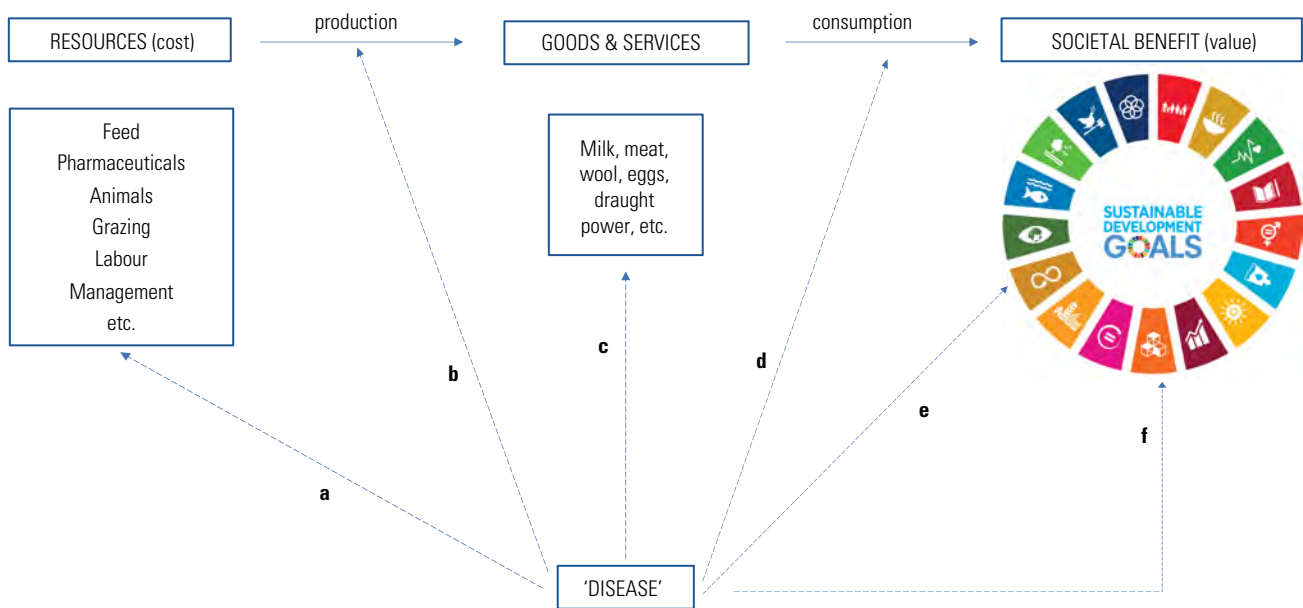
RESOURCES (cost)

production

GOODS & SERVICES

consumption

SOCIETAL BENEFIT (value)

Feed
Pharmaceuticals
Animals
Grazing
Labour
Management
etc.

Milk, meat, wool, eggs, draught power, etc.

SUSTAINABLE DEVELOPMENT GOALS

a

b

c

d

e

f

'DISEASE'